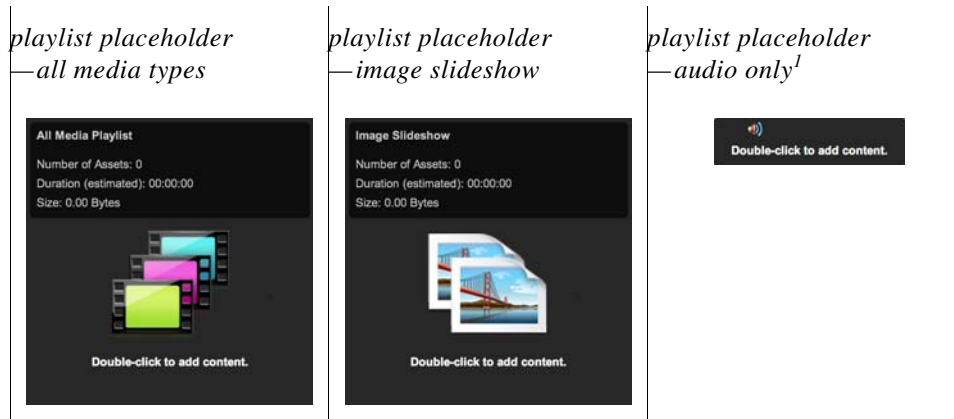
| *playlist placeholder —all media types* | *playlist placeholder —image slideshow* | *playlist placeholder —audio only$^1$* |
|---|---|---|
| All Media Playlist<br>Number of Assets: 0<br>Duration (estimated): 00:00:00<br>Size: 0.00 Bytes<br>Double-click to add content. | Image Slideshow<br>Number of Assets: 0<br>Duration (estimated): 00:00:00<br>Size: 0.00 Bytes<br>Double-click to add content. | Double-click to add content. |